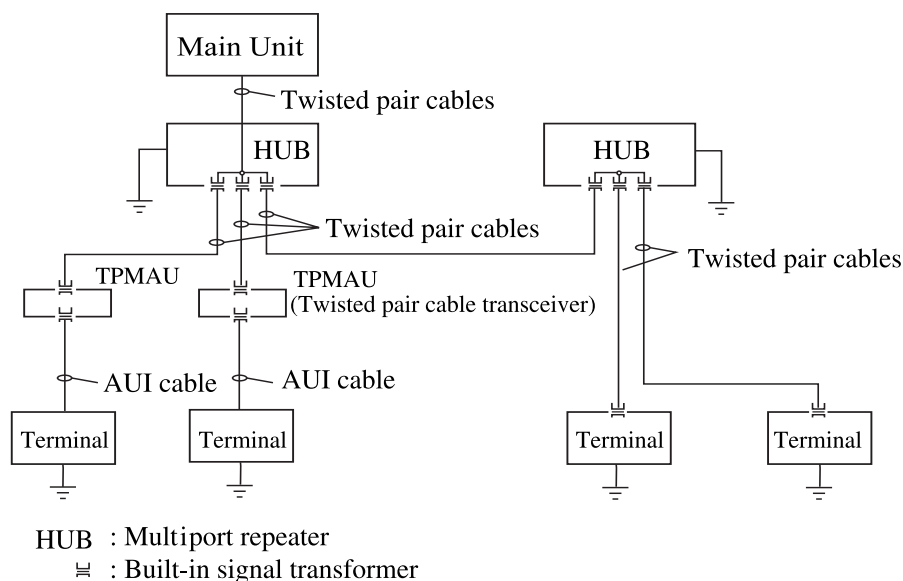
Main Unit

Twisted pair cables

HUB

HUB

Twisted pair cables

Twisted pair cables

TPMAU

TPMAU
(Twisted pair cable transceiver)

AUI cable

AUI cable

Terminal

Terminal

Terminal

Terminal

HUB : Multiport repeater
⌶ : Built-in signal transformer